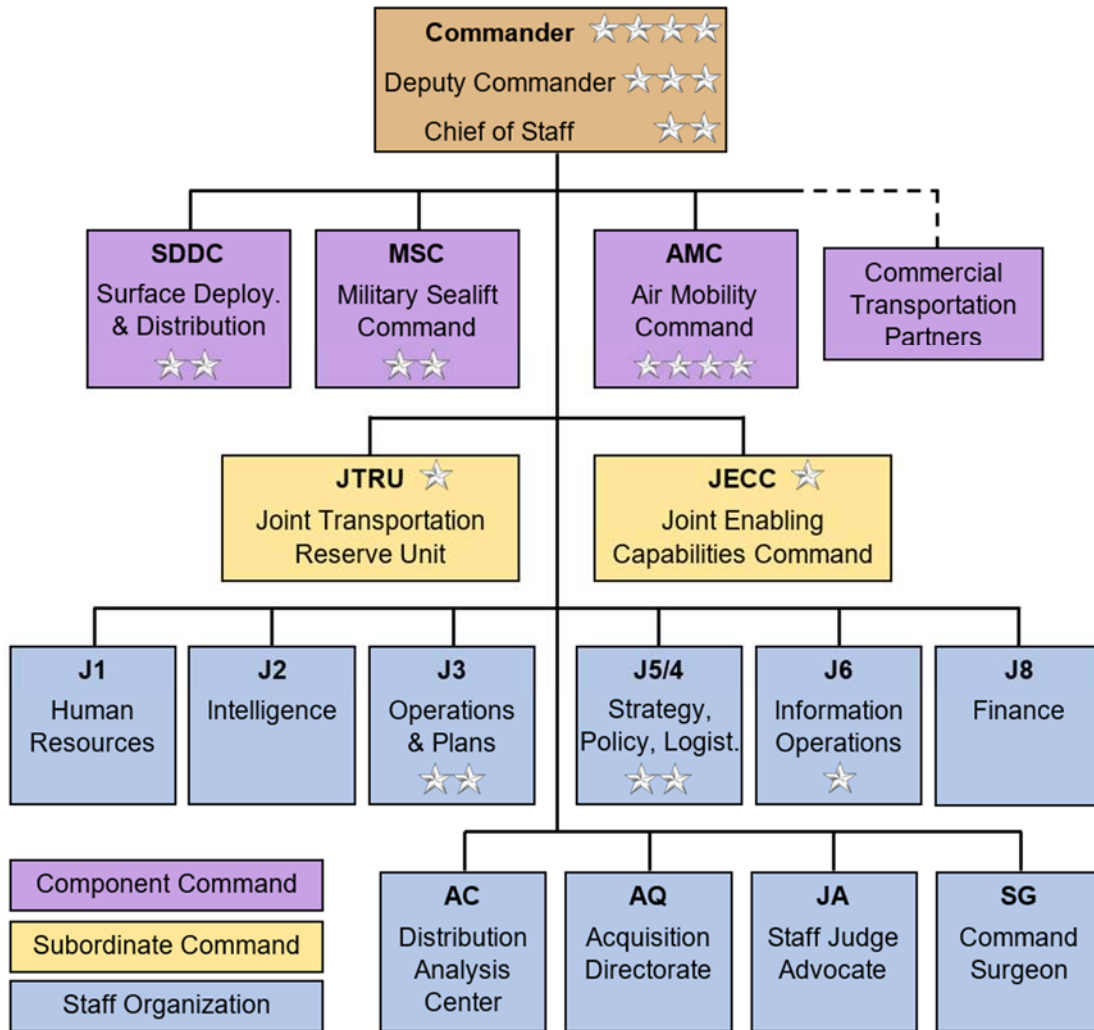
Commander
Deputy Commander
Chief of Staff

SDDC
Surface Deploy. & Distribution

MSC
Military Sealift Command

AMC
Air Mobility Command

Commercial Transportation Partners

JTRU
Joint Transportation Reserve Unit

JECC
Joint Enabling Capabilities Command

J1
Human Resources

J2
Intelligence

J3
Operations & Plans

J5/4
Strategy, Policy, Logist.

J6
Information Operations

J8
Finance

Component Command

Subordinate Command

Staff Organization

AC
Distribution Analysis Center

AQ
Acquisition Directorate

JA
Staff Judge Advocate

SG
Command Surgeon